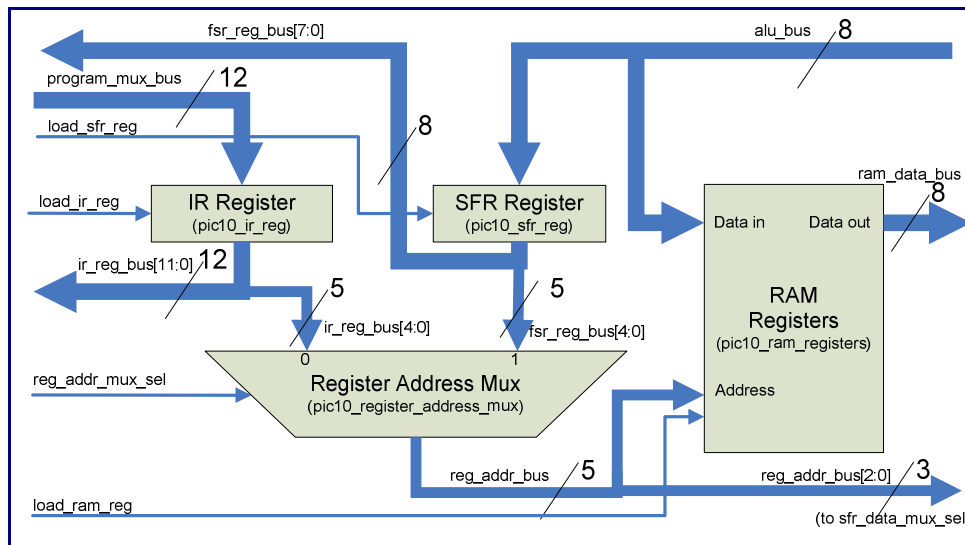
fsr_reg_bus[7:0]
alu_bus
8
program_mux_bus
12
load_sfr_reg
8
ram_data_bus
8
load_ir_reg
IR Register
(pic10_ir_reg)
SFR Register
(pic10_sfr_reg)
Data in
Data out
ir_reg_bus[11:0]
12
5
5
ir_reg_bus[4:0]
fsr_reg_bus[4:0]
RAM Registers
(pic10_ram_registers)
0
1
reg_addr_mux_sel
Register Address Mux
(pic10_register_address_mux)
Address
reg_addr_bus
5
reg_addr_bus[2:0]
3
load_ram_reg
(to sfr_data_mux_sel